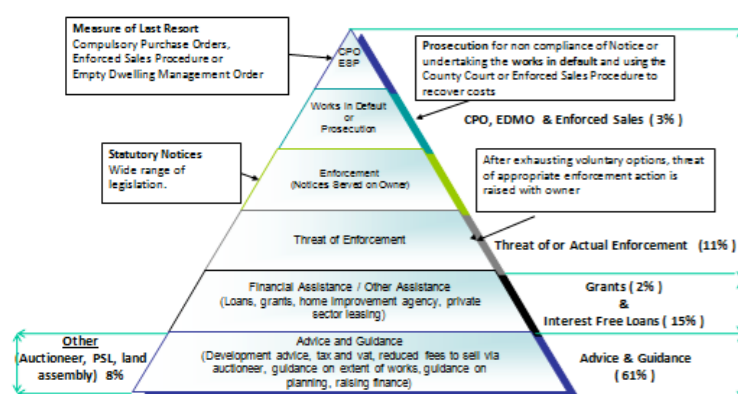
**Measure of Last Resort**
Compulsory Purchase Orders, Enforced Sales Procedure or Empty Dwelling Management Order

CPO
ESP

**Prosecution** for non compliance of Notice or undertaking the **works in default** and using the County Court or Enforced Sales Procedure to recover costs

Works in Default
or
Prosecution

**CPO, EDMO & Enforced Sales ( 3% )**

**Statutory Notices**
Wide range of legislation.

Enforcement
(Notices Served on Owner)

After exhausting voluntary options, threat of appropriate enforcement action is raised with owner

Threat of Enforcement

**Threat of or Actual Enforcement (11% )**

Financial Assistance / Other Assistance
(Loans, grants, home improvement agency, private sector leasing)

**Grants ( 2% )**
**&**
**Interest Free Loans ( 15% )**

**Other**
**(Auctioneer, PSL, land assembly) 8%**

Advice and Guidance
(Development advice, tax and vat, reduced fees to sell via auctioneer, guidance on extent of works, guidance on planning, raising finance)

**Advice & Guidance**
**( 61% )**